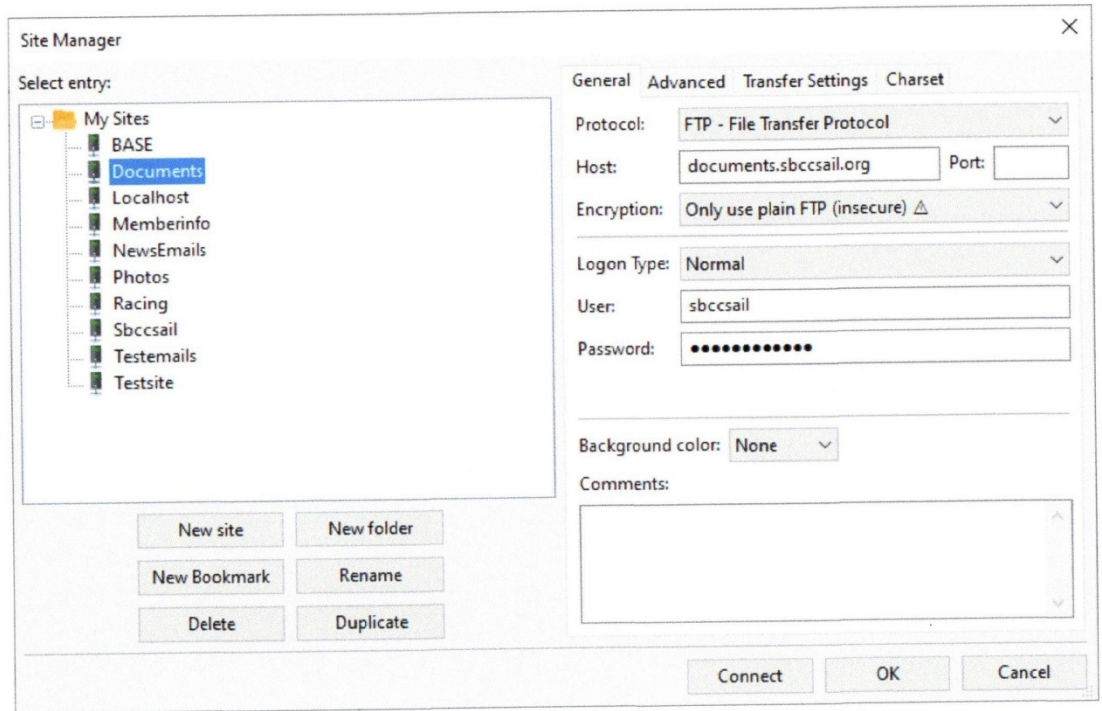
Site Manager

Select entry:

My Sites
BASE
Documents
Localhost
Memberinfo
NewsEmails
Photos
Racing
Sbccsail
Testemails
Testsite

New site
New folder
New Bookmark
Rename
Delete
Duplicate

General Advanced Transfer Settings Charset

Protocol: FTP - File Transfer Protocol
Host: documents.sbccsail.org Port:
Encryption: Only use plain FTP (insecure) ⚠
Logon Type: Normal
User: sbccsail
Password: •••••••••••••

Background color: None
Comments:

Connect OK Cancel